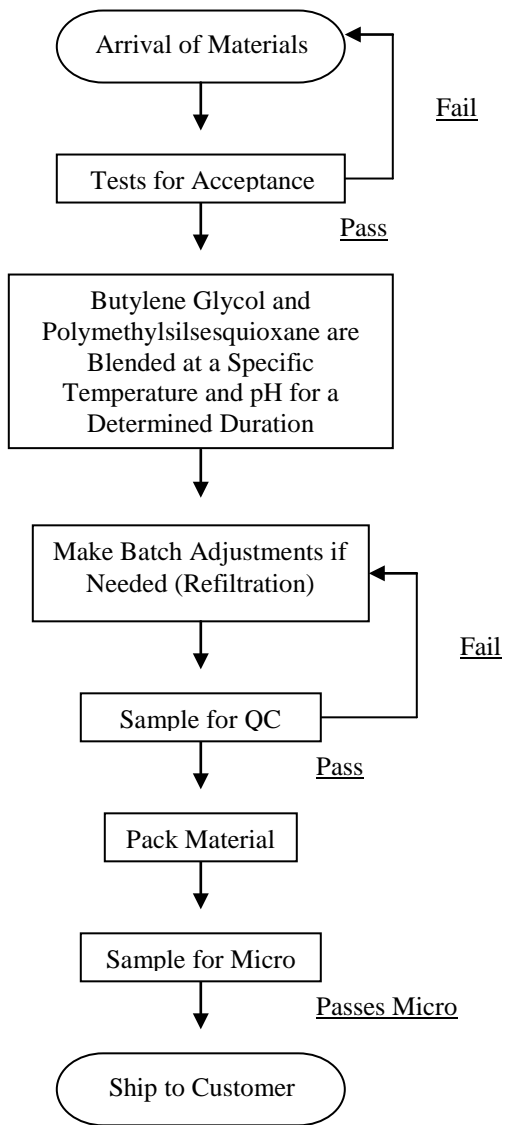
Arrival of Materials

Fail

Tests for Acceptance

Pass

Butylene Glycol and Polymethylsilsesquioxane are Blended at a Specific Temperature and pH for a Determined Duration

Make Batch Adjustments if Needed (Refiltration)

Fail

Sample for QC

Pass

Pack Material

Sample for Micro

Passes Micro

Ship to Customer